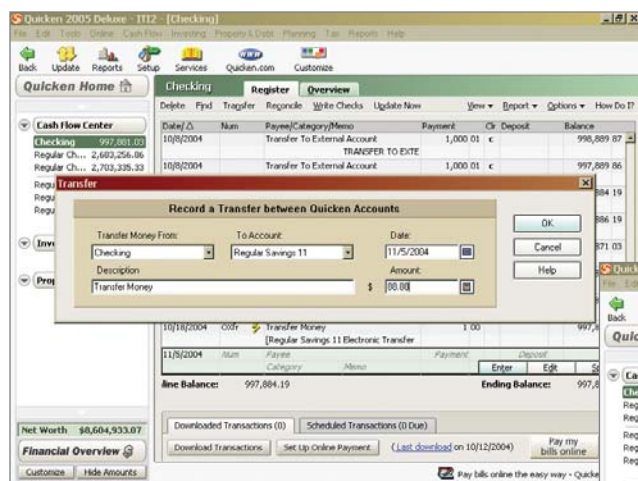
Quicken 2005 Deluxe - TfI2 - [Checking]
File Edit Tools Online Cash Flow Investing Property & Debt Planning Tax Reports Help
Back Update Reports Setup Services Quicken.com Customize
Quicken Home
Checking Register Overview
Delete Find Transfer Reconcile Write Checks Update Now View Report Options How Do I?
Cash Flow Center
Checking 997,881.03
Regular Ch... 2,683,256.06
Regular Ch... 2,703,335.33
Regu
Regu
Regu
Inve
Prop
| Date/ | Num | Payee/Category/Memo | Payment | Clr | Deposit | Balance |
|---|---|---|---|---|---|---|
| 10/8/2004 | | Transfer To External Account TRANSFER TO EXTE | 1,000 01 | c | | 998,889 87 |
| 10/8/2004 | | Transfer To External Account | 1,000 01 | c | | 997,889 86 |
Transfer
Record a Transfer between Quicken Accounts
Transfer Money From: Checking
To Account: Regular Savings 11
Date: 11/5/2004
Description: Transfer Money
Amount: $ 88.88
OK
Cancel
Help
884 19
886 19
871 03
10/18/2004 OXfr Transfer Money [Regular Savings 11 Electronic Transfer 1 00 997,8
11/5/2004 Num Payee Payment Deposit
Category Memo
Enter Edit
line Balance: 997,884.19 Ending Balance: 997,8
Net Worth $8,604,933.07
Financial Overview
Customize Hide Amounts
Downloaded Transactions (0) Scheduled Transactions (0 Due)
Download Transactions Set Up Online Payment (Last download on 10/12/2004) Pay my bills online
Pay bills online the easy way - Quicke
Quick
File Edit
Back
Quic
Ca
Che
Reg
Reg
Reg
Reg
Reg